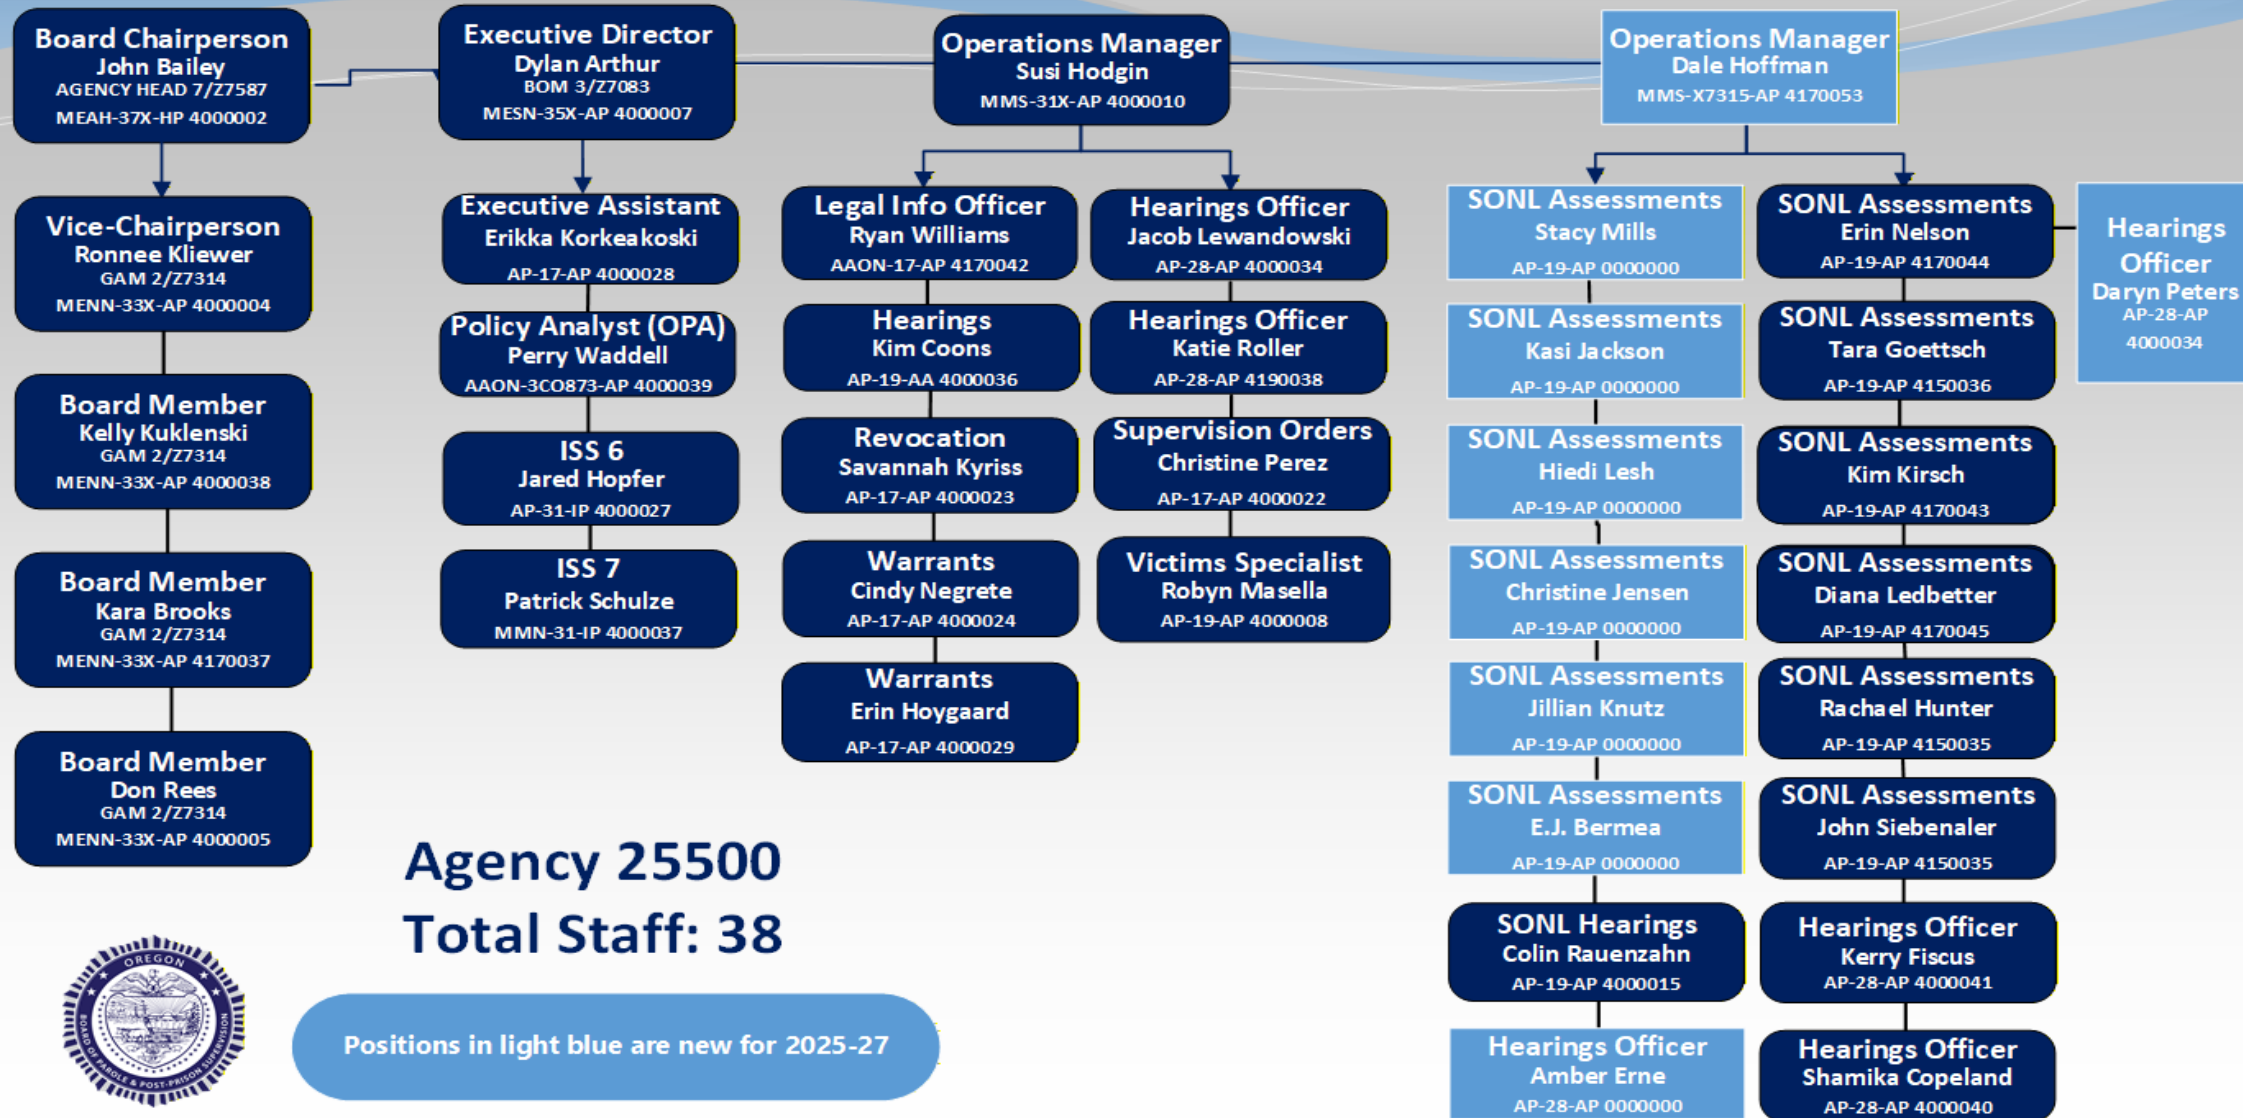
Board Chairperson
John Bailey
AGENCY HEAD 7/Z7587
MEAH-37X-HP 4000002

Vice-Chairperson
Ronnee Kliewer
GAM 2/Z7314
MENN-33X-AP 4000004

Board Member
Kelly Kuklenski
GAM 2/Z7314
MENN-33X-AP 4000038

Board Member
Kara Brooks
GAM 2/Z7314
MENN-33X-AP 4170037

Board Member
Don Rees
GAM 2/Z7314
MENN-33X-AP 4000005

Executive Director
Dylan Arthur
BOM 3/Z7083
MESN-35X-AP 4000007

Executive Assistant
Erikka Korkeakoski
AP-17-AP 4000028

Policy Analyst (OPA)
Perry Waddell
AAON-3CO873-AP 4000039

ISS 6
Jared Hopfer
AP-31-IP 4000027

ISS 7
Patrick Schulze
MMN-31-IP 4000037

Operations Manager
Susi Hodgin
MMS-31X-AP 4000010

Legal Info Officer
Ryan Williams
AAON-17-AP 4170042

Hearings
Kim Coons
AP-19-AA 4000036

Revocation
Savannah Kyriss
AP-17-AP 4000023

Warrants
Cindy Negrete
AP-17-AP 4000024

Warrants
Erin Hoygaard
AP-17-AP 4000029

Hearings Officer
Jacob Lewandowski
AP-28-AP 4000034

Hearings Officer
Katie Roller
AP-28-AP 4190038

Supervision Orders
Christine Perez
AP-17-AP 4000022

Victims Specialist
Robyn Masella
AP-19-AP 4000008

Operations Manager
Dale Hoffman
MMS-X7315-AP 4170053

SONL Assessments
Stacy Mills
AP-19-AP 0000000

SONL Assessments
Kasi Jackson
AP-19-AP 0000000

SONL Assessments
Hiedi Lesh
AP-19-AP 0000000

SONL Assessments
Christine Jensen
AP-19-AP 0000000

SONL Assessments
Jillian Knutz
AP-19-AP 0000000

SONL Assessments
E.J. Bermea
AP-19-AP 0000000

SONL Hearings
Colin Rauenzahn
AP-19-AP 4000015

Hearings Officer
Amber Erne
AP-28-AP 0000000

SONL Assessments
Erin Nelson
AP-19-AP 4170044

SONL Assessments
Tara Goettsch
AP-19-AP 4150036

SONL Assessments
Kim Kirsch
AP-19-AP 4170043

SONL Assessments
Diana Ledbetter
AP-19-AP 4170045

SONL Assessments
Rachael Hunter
AP-19-AP 4150035

SONL Assessments
John Siebenaler
AP-19-AP 4150035

Hearings Officer
Kerry Fiscus
AP-28-AP 4000041

Hearings Officer
Shamika Copeland
AP-28-AP 4000040

Hearings Officer
Daryn Peters
AP-28-AP
4000034

Agency 25500
Total Staff: 38

OREGON
BOARD OF PAROLE & POST-PRISON SUPERVISION

Positions in light blue are new for 2025-27